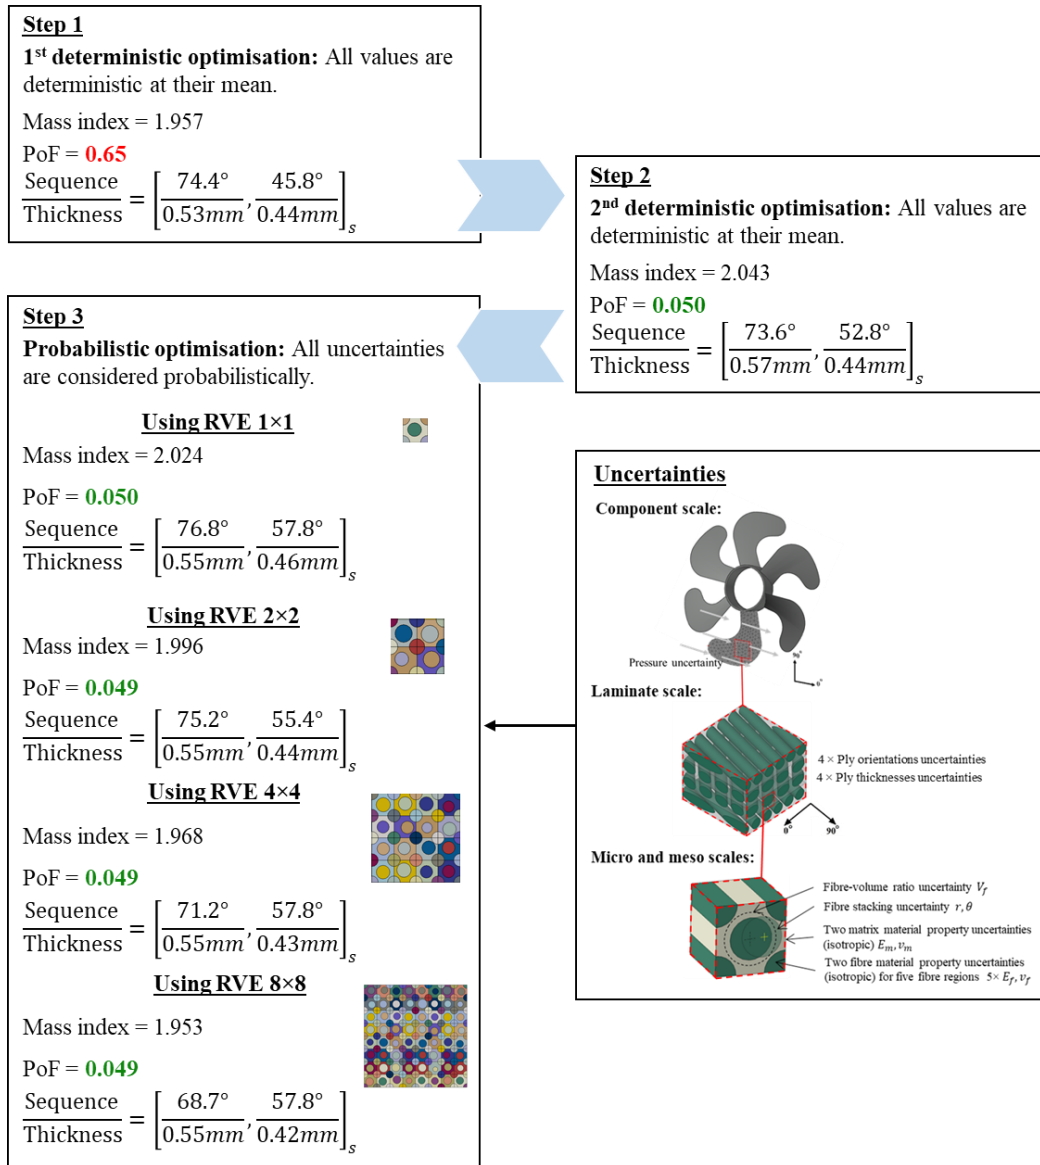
**Step 1**
**1st deterministic optimisation:** All values are deterministic at their mean.

Mass index = 1.957

PoF = **0.65**

$\frac{\text{Sequence}}{\text{Thickness}} = \left[\frac{74.4°}{0.53mm}, \frac{45.8°}{0.44mm}\right]_s$

**Step 2**
**2nd deterministic optimisation:** All values are deterministic at their mean.

Mass index = 2.043

PoF = **0.050**

$\frac{\text{Sequence}}{\text{Thickness}} = \left[\frac{73.6°}{0.57mm}, \frac{52.8°}{0.44mm}\right]_s$

**Step 3**
**Probabilistic optimisation:** All uncertainties are considered probabilistically.

**Using RVE 1×1**
Mass index = 2.024

PoF = **0.050**

$\frac{\text{Sequence}}{\text{Thickness}} = \left[\frac{76.8°}{0.55mm}, \frac{57.8°}{0.46mm}\right]_s$

**Using RVE 2×2**
Mass index = 1.996

PoF = **0.049**

$\frac{\text{Sequence}}{\text{Thickness}} = \left[\frac{75.2°}{0.55mm}, \frac{55.4°}{0.44mm}\right]_s$

**Using RVE 4×4**

Mass index = 1.968

PoF = **0.049**

$\frac{\text{Sequence}}{\text{Thickness}} = \left[\frac{71.2°}{0.55mm}, \frac{57.8°}{0.43mm}\right]_s$

**Using RVE 8×8**

Mass index = 1.953

PoF = **0.049**

$\frac{\text{Sequence}}{\text{Thickness}} = \left[\frac{68.7°}{0.55mm}, \frac{57.8°}{0.42mm}\right]_s$

**Uncertainties**
**Component scale:**
Pressure uncertainty
90°
0°
**Laminate scale:**
4 × Ply orientations uncertainties
4 × Ply thicknesses uncertainties
0°
90°
**Micro and meso scales:**
Fibre-volume ratio uncertainty $V_f$
Fibre stacking uncertainty $r, \theta$
Two matrix material property uncertainties (isotropic) $E_m, v_m$
Two fibre material property uncertainties (isotropic) for five fibre regions $5\times E_f, v_f$